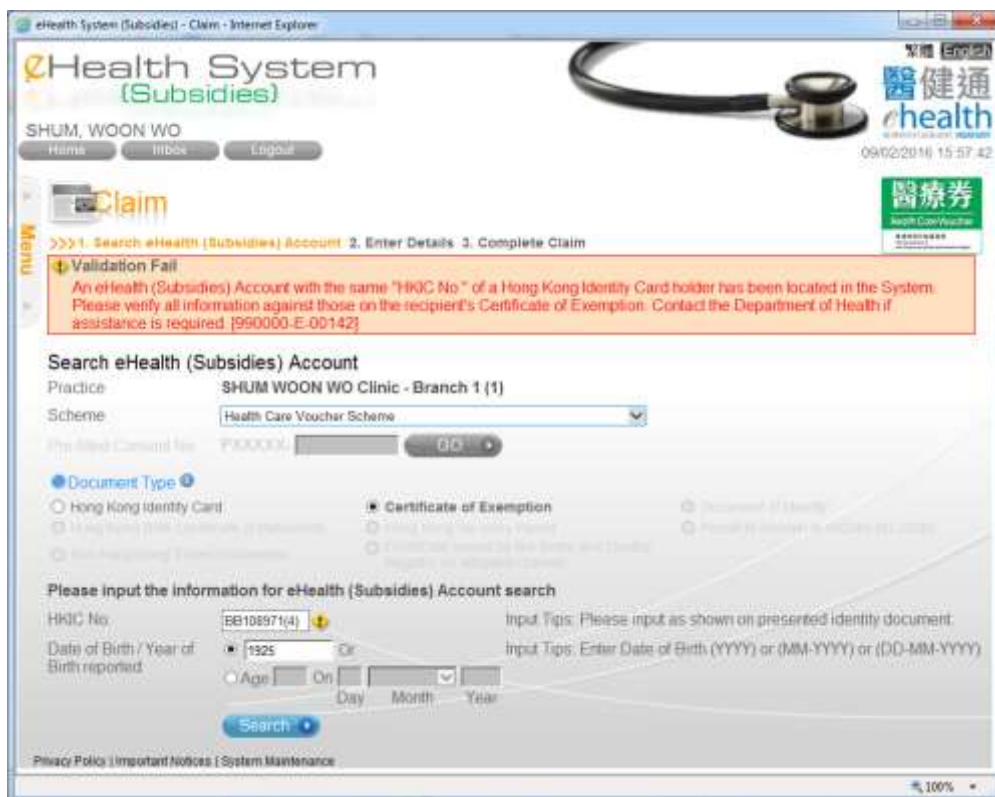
eHealth System (Subsidies) - Claim - Internet Explorer

繁體 English

eHealth System (Subsidies)

醫健通 ehealth

SHUM, WOON WO

Home Inbox Logout

09/02/2016 15:57:42

Menu

Claim

醫療券 Health Care Voucher

>>> 1. Search eHealth (Subsidies) Account 2. Enter Details 3. Complete Claim

Validation Fail

An eHealth (Subsidies) Account with the same "HKIC No." of a Hong Kong Identity Card holder has been located in the System. Please verify all information against those on the recipient's Certificate of Exemption. Contact the Department of Health if assistance is required. [990000-E-00142]

Search eHealth (Subsidies) Account

Practice SHUM WOON WO Clinic - Branch 1 (1)

Scheme Health Care Voucher Scheme

Pre-filled Consent No. PXXXXX- GO

Document Type

Hong Kong Identity Card

Certificate of Exemption

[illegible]

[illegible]

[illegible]

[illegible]

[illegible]

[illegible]

Please input the information for eHealth (Subsidies) Account search

HKIC No. BB108971(4)

Input Tips: Please input as shown on presented identity document.

Date of Birth / Year of Birth reported 1925 Or

Input Tips: Enter Date of Birth (YYYY) or (MM-YYYY) or (DD-MM-YYYY)

Age On Day Month Year

Search

Privacy Policy | Important Notices | System Maintenance

100%